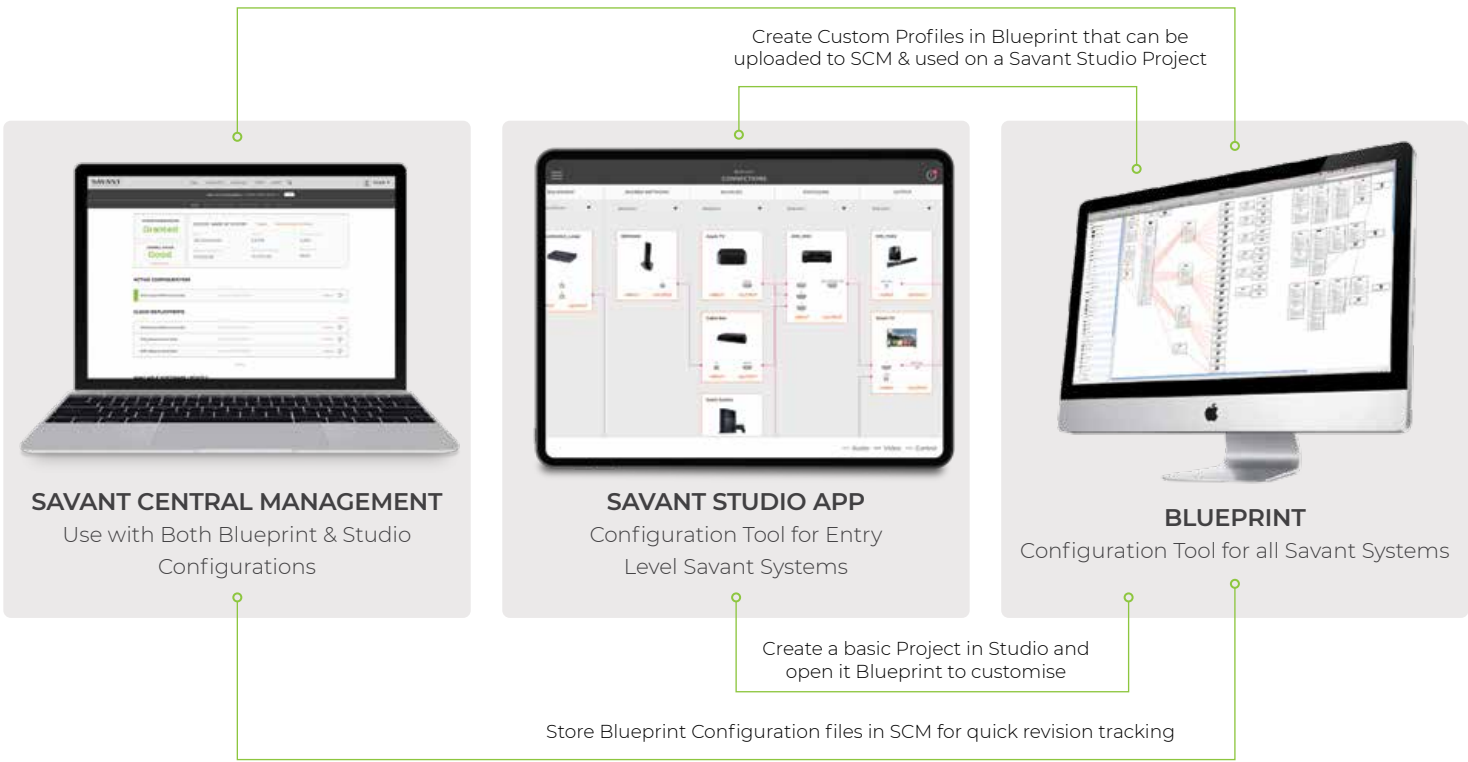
Create Custom Profiles in Blueprint that can be uploaded to SCM & used on a Savant Studio Project

SAVANT CENTRAL MANAGEMENT
Use with Both Blueprint & Studio Configurations

SAVANT STUDIO APP
Configuration Tool for Entry Level Savant Systems

BLUEPRINT
Configuration Tool for all Savant Systems

Create a basic Project in Studio and open it Blueprint to customise

Store Blueprint Configuration files in SCM for quick revision tracking